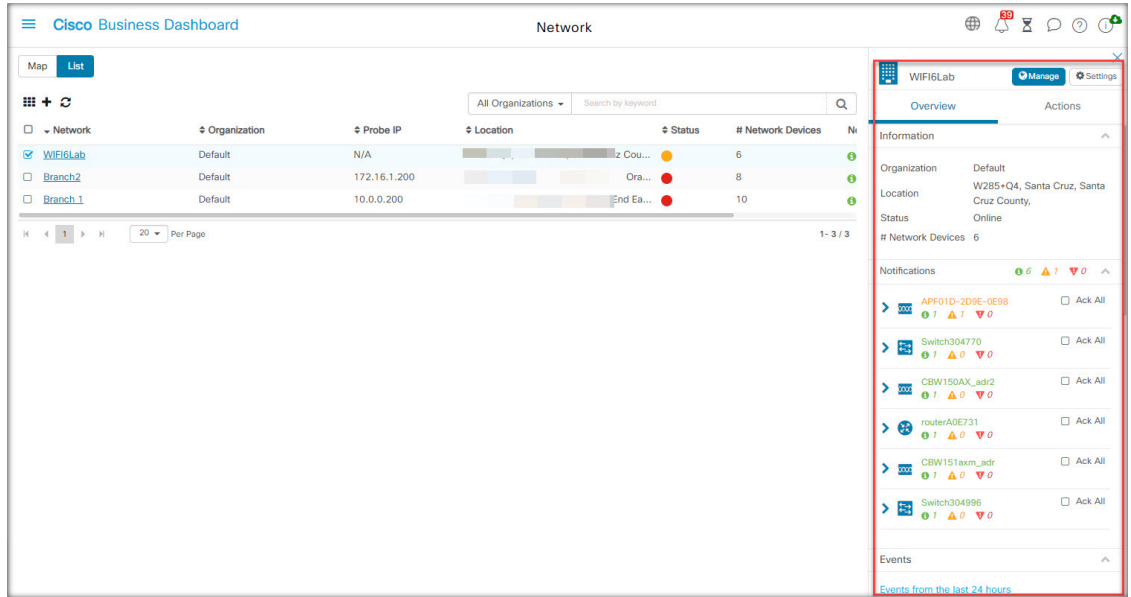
Cisco Business Dashboard

Network

39

Map List

All Organizations

Search by keyword

| Network | Organization | Probe IP | Location | Status | # Network Devices | N |
|---|---|---|---|---|---|---|
| WIFI6Lab | Default | N/A | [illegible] z Cou... | | 6 | |
| Branch2 | Default | 172.16.1.200 | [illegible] Ora... | | 8 | |
| Branch 1 | Default | 10.0.0.200 | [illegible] End Ea... | | 10 | |

1

20 Per Page

1 - 3 / 3

WIFI6Lab Manage Settings

Overview Actions

Information

Organization Default
Location W285+Q4, Santa Cruz, Santa Cruz County,
Status Online
# Network Devices 6

Notifications 6 1 0

APF01D-2D9E-0E98 1 1 0 Ack All
Switch304770 1 0 0 Ack All
CBW150AX_adr2 1 0 0 Ack All
routerA0E731 1 0 0 Ack All
CBW151axm_adr 1 0 0 Ack All
Switch304996 1 0 0 Ack All

Events

Events from the last 24 hours